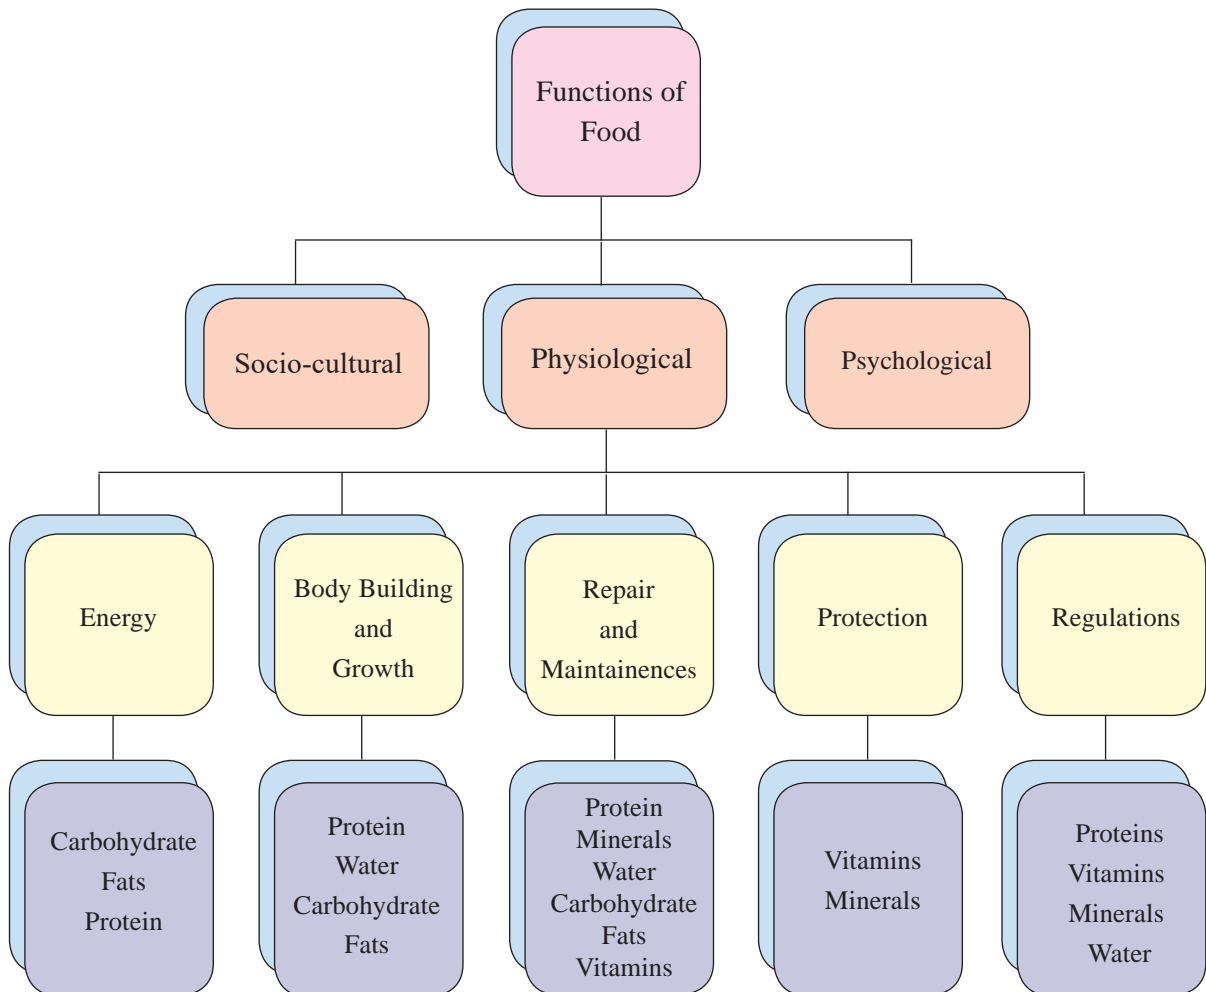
Functions of Food

Socio-cultural

Physiological

Psychological

Energy

Body Building and Growth

Repair and Maintainences

Protection

Regulations

Carbohydrate
Fats
Protein

Protein
Water
Carbohydrate
Fats

Protein
Minerals
Water
Carbohydrate
Fats
Vitamins

Vitamins
Minerals

Proteins
Vitamins
Minerals
Water